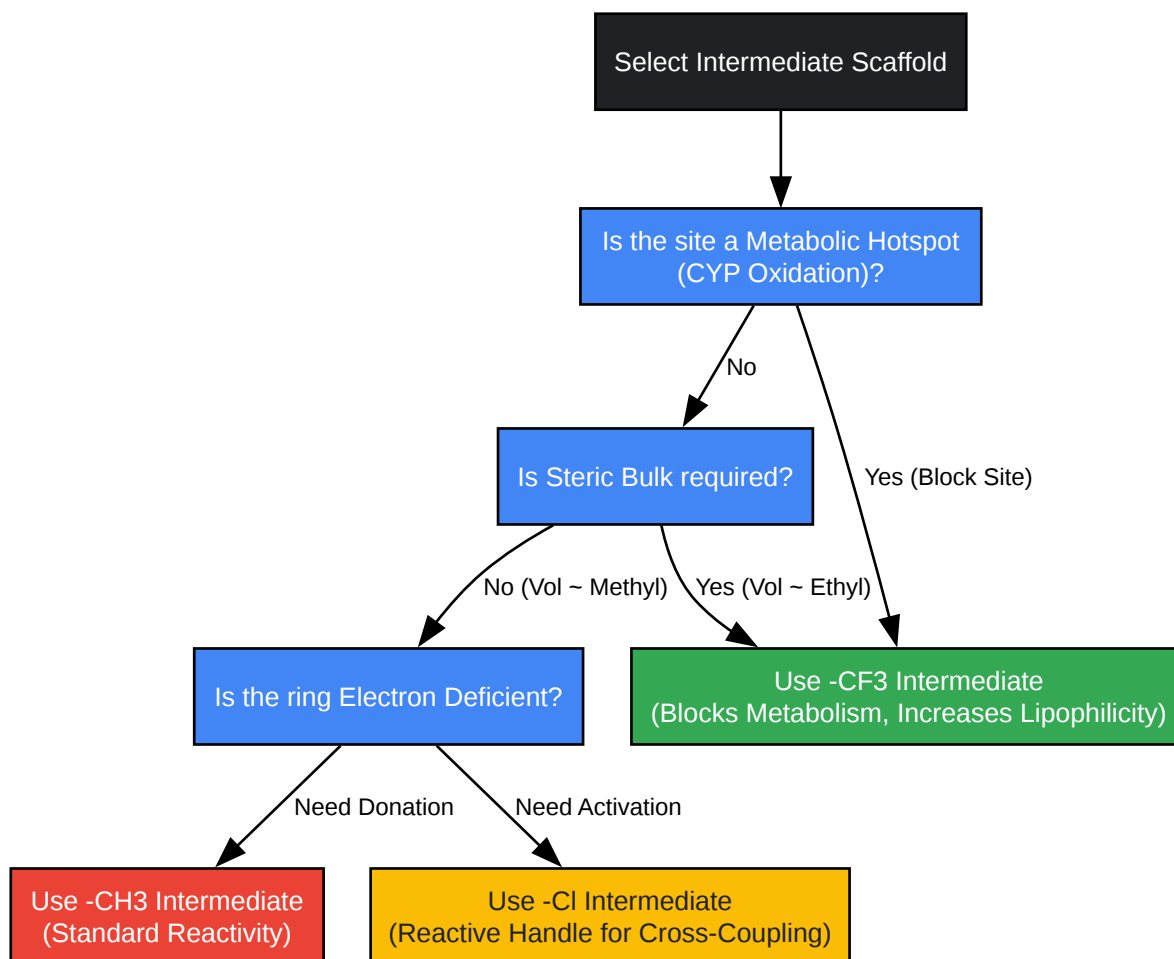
Select Intermediate Scaffold

Is the site a Metabolic Hotspot (CYP Oxidation)?

No

Yes (Block Site)

Is Steric Bulk required?

No (Vol ~ Methyl)

Yes (Vol ~ Ethyl)

Is the ring Electron Deficient?

Use -CF3 Intermediate (Blocks Metabolism, Increases Lipophilicity)

Need Donation

Need Activation

Use -CH3 Intermediate (Standard Reactivity)

Use -Cl Intermediate (Reactive Handle for Cross-Coupling)